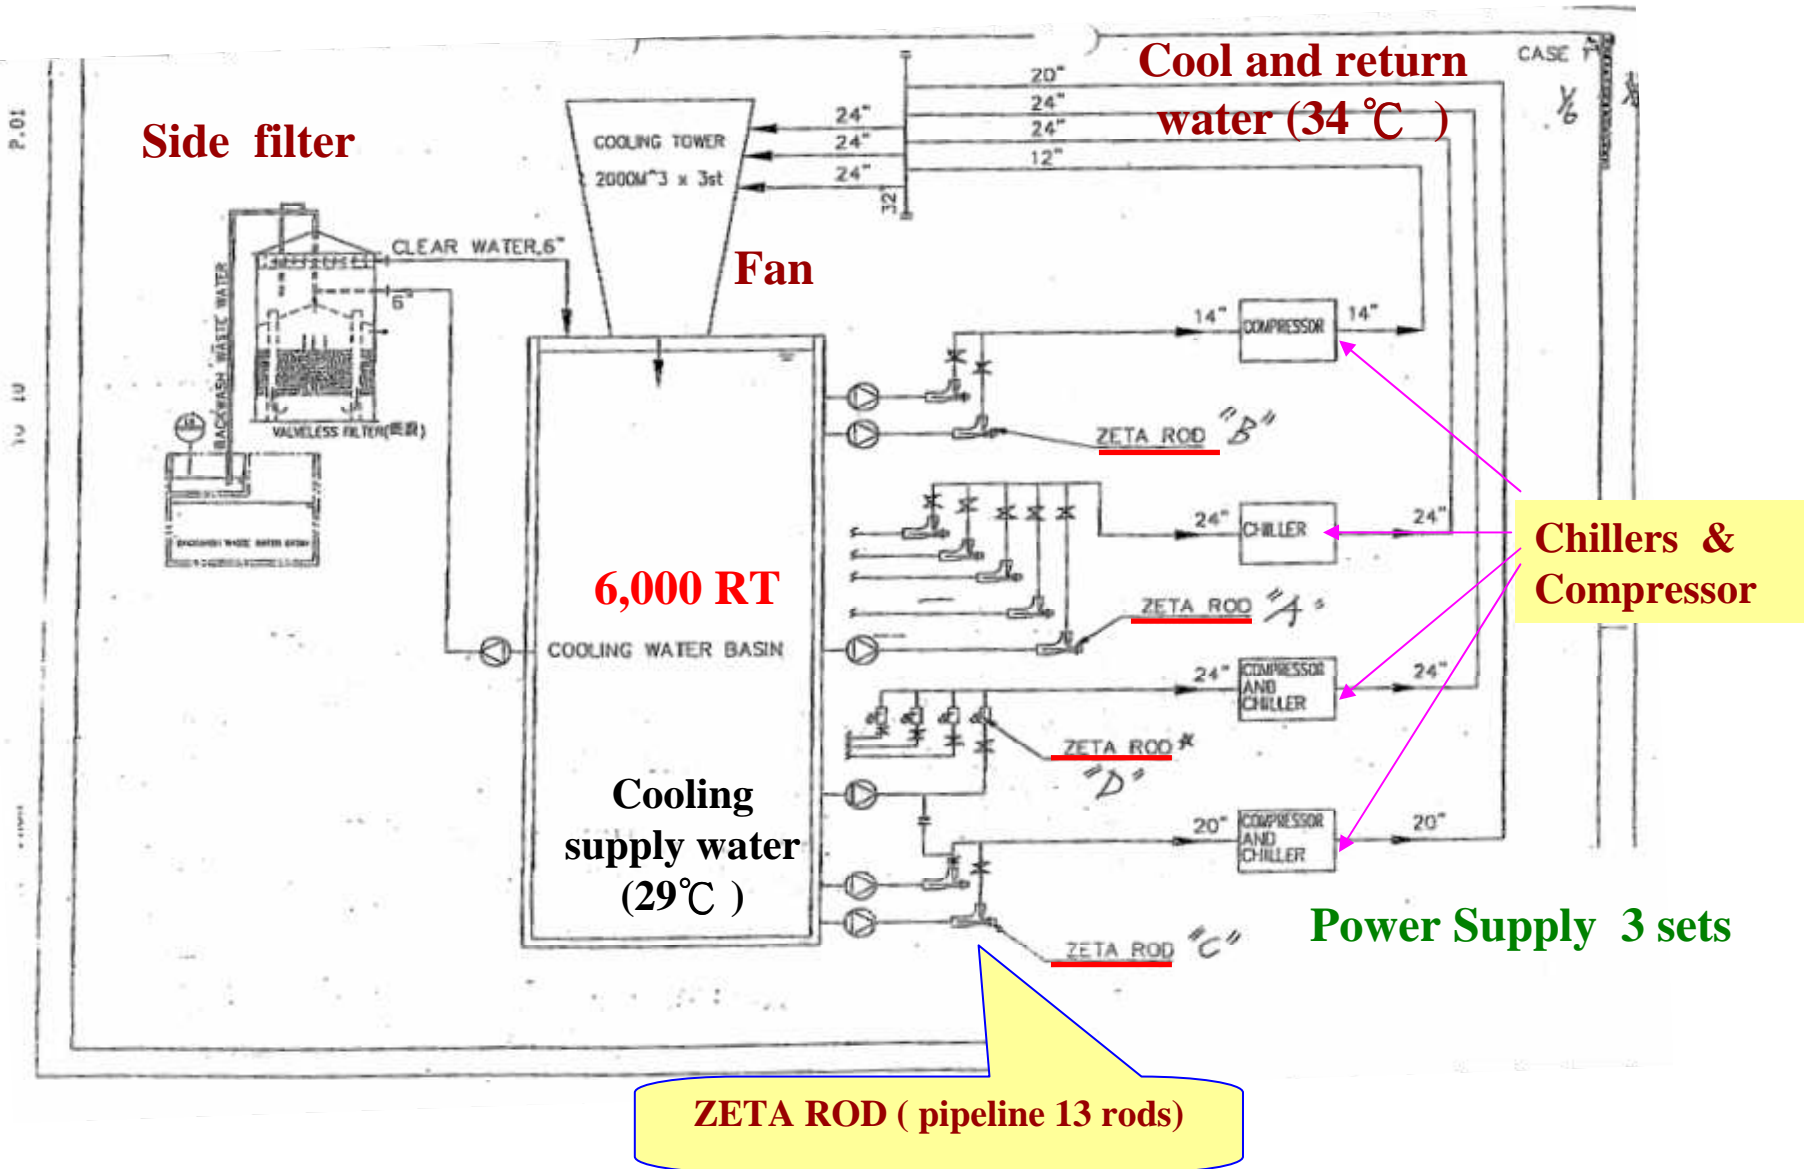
P.01

Side filter

COOLING TOWER
2000M^3 x 3st

20"
24"
24"
12"
24"
24"
24"
32"

Cool and return water (34 ℃ )

CASE

CLEAR WATER,6"
6"

BACKWASH WASTE WATER

VALVELESS FILTER(

BACKWASH WASTE WATER BASIN

Fan

14"
COMPRESSOR
14"

ZETA ROD "B"

24"
CHILLER
24"

Chillers & Compressor

6,000 RT

ZETA ROD "A"

COOLING WATER BASIN

24"
COMPRESSOR AND CHILLER
24"

ZETA ROD "D"

Cooling supply water (29℃ )

20"
COMPRESSOR AND CHILLER
20"

Power Supply 3 sets

ZETA ROD "C"

ZETA ROD ( pipeline 13 rods)